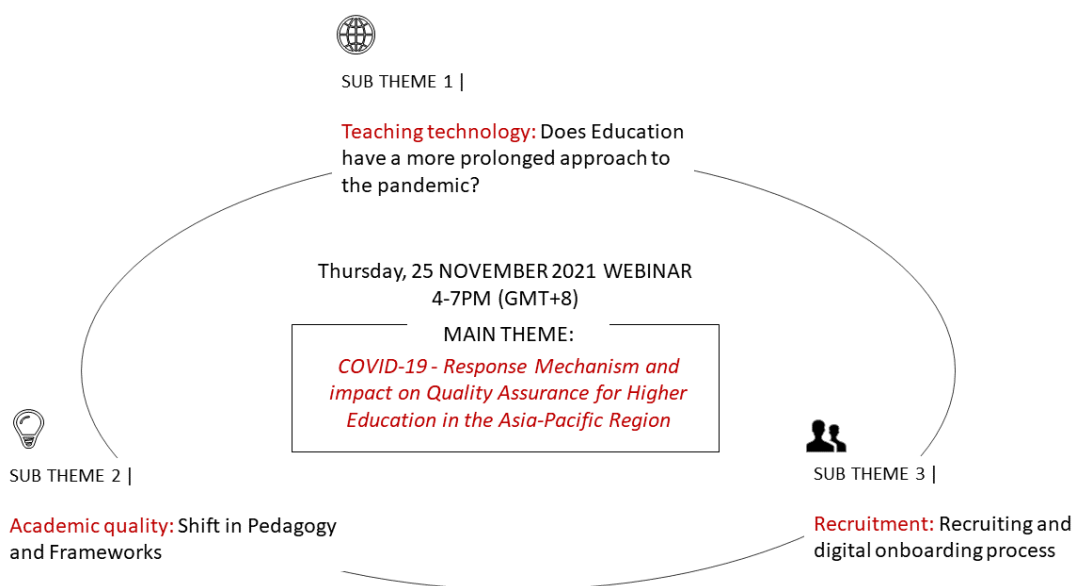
SUB THEME 1 |

Teaching technology: Does Education have a more prolonged approach to the pandemic?

Thursday, 25 NOVEMBER 2021 WEBINAR
4-7PM (GMT+8)

MAIN THEME:

COVID-19 - Response Mechanism and impact on Quality Assurance for Higher Education in the Asia-Pacific Region

SUB THEME 2 |

Academic quality: Shift in Pedagogy and Frameworks

SUB THEME 3 |

Recruitment: Recruiting and digital onboarding process